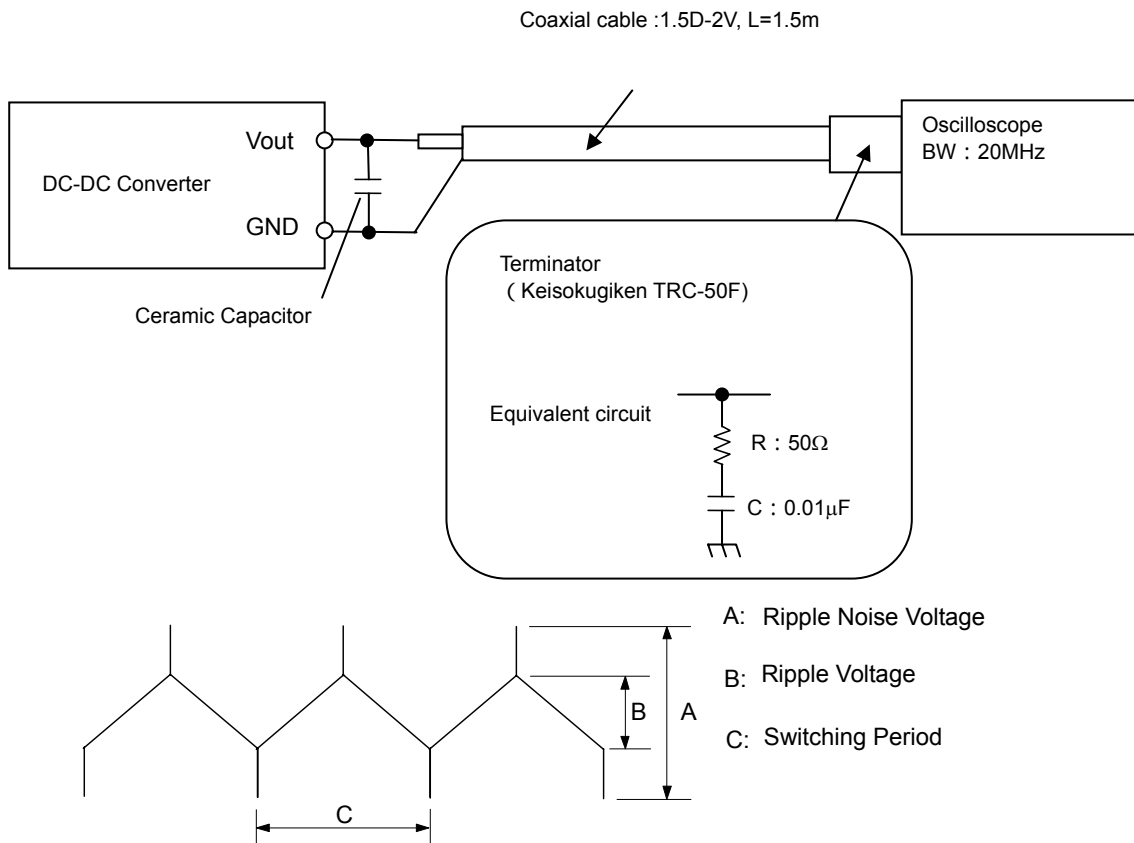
Coaxial cable :1.5D-2V, L=1.5m

DC-DC Converter

Vout

GND

Ceramic Capacitor

Oscilloscope
BW：20MHz

Terminator
( Keisokugiken TRC-50F)

Equivalent circuit

R：50Ω

C：0.01μF

B

A

C

A: Ripple Noise Voltage

B: Ripple Voltage

C: Switching Period